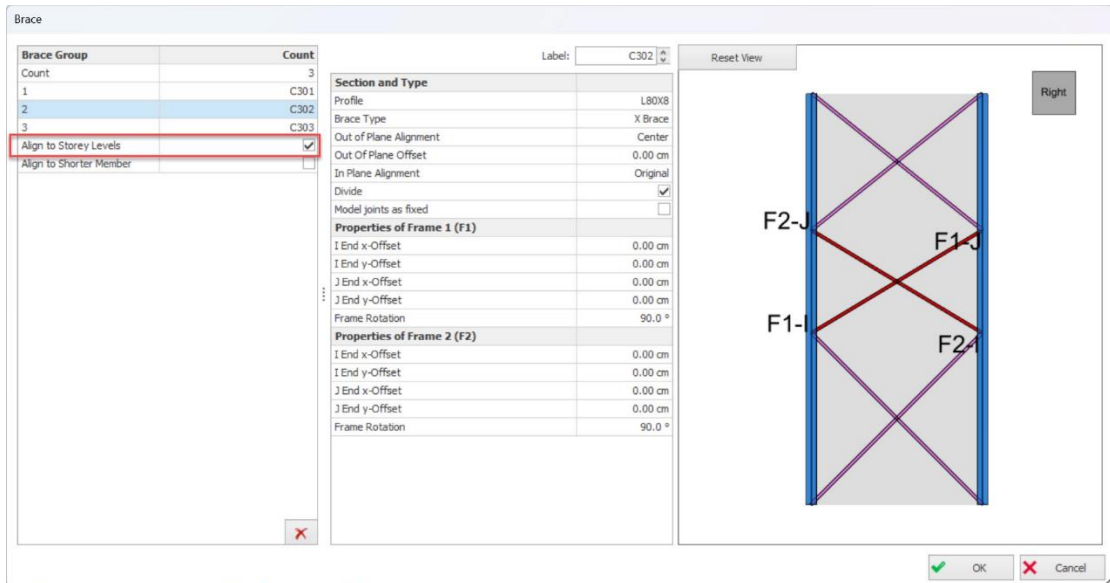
Brace

| Brace Group | Count |
|---|---|
| Count | 3 |
| 1 | C301 |
| 2 | C302 |
| 3 | C303 |
| Align to Storey Levels | ✓ |
| Align to Shorter Member | |

Label: C302

| Section and Type | |
|---|---|
| Profile | L80X8 |
| Brace Type | X Brace |
| Out of Plane Alignment | Center |
| Out Of Plane Offset | 0.00 cm |
| In Plane Alignment | Original |
| Divide | ✓ |
| Model joints as fixed | |
| **Properties of Frame 1 (F1)** | |
| I End x-Offset | 0.00 cm |
| I End y-Offset | 0.00 cm |
| J End x-Offset | 0.00 cm |
| J End y-Offset | 0.00 cm |
| Frame Rotation | 90.0 ° |
| **Properties of Frame 2 (F2)** | |
| I End x-Offset | 0.00 cm |
| I End y-Offset | 0.00 cm |
| J End x-Offset | 0.00 cm |
| J End y-Offset | 0.00 cm |
| Frame Rotation | 90.0 ° |

Reset View

Right

F2-J
F1-J
F1-I
F2-I

OK
Cancel